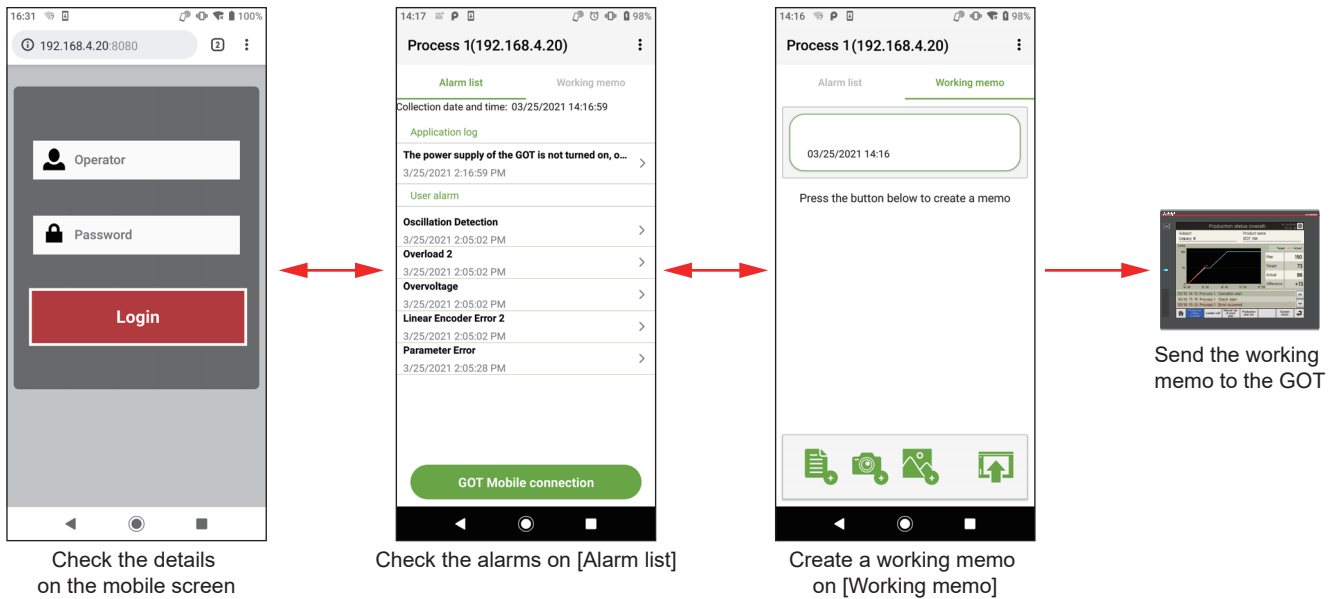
16:31 100%
192.168.4.20:8080
2

Operator

Password

Login

Check the details on the mobile screen

14:17 98%
Process 1(192.168.4.20)

Alarm list
Working memo

Collection date and time: 03/25/2021 14:16:59

Application log

The power supply of the GOT is not turned on, o...
3/25/2021 2:16:59 PM

User alarm

Oscillation Detection
3/25/2021 2:05:02 PM

Overload 2
3/25/2021 2:05:02 PM

Overvoltage
3/25/2021 2:05:02 PM

Linear Encoder Error 2
3/25/2021 2:05:02 PM

Parameter Error
3/25/2021 2:05:28 PM

GOT Mobile connection

Check the alarms on [Alarm list]

14:16 98%
Process 1(192.168.4.20)

Alarm list
Working memo

03/25/2021 14:16

Press the button below to create a memo

Create a working memo on [Working memo]

Send the working memo to the GOT